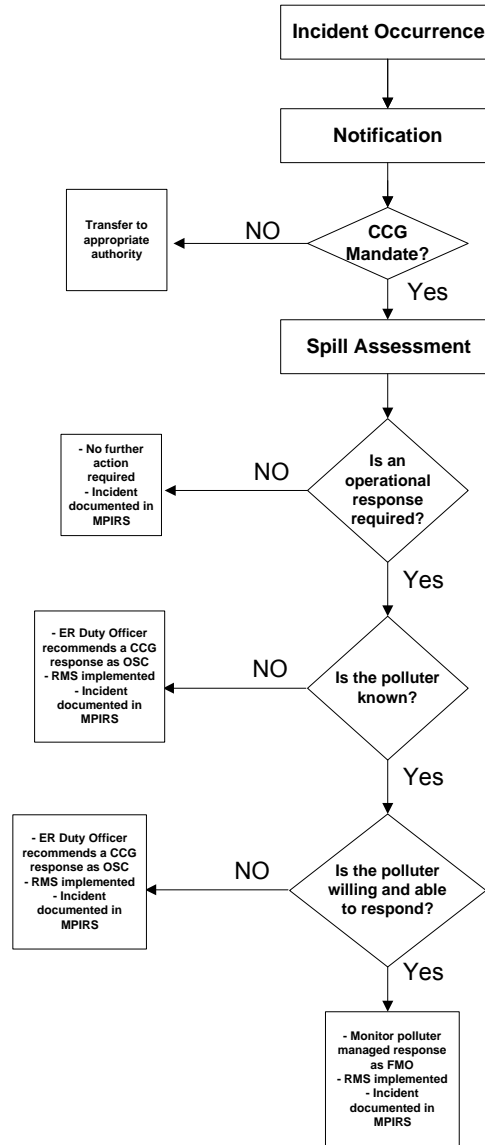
Incident Occurrence

Notification

CCG Mandate?

NO

Transfer to appropriate authority

Yes

Spill Assessment

Is an operational response required?

NO

- No further action required
- Incident documented in MPIRS

Yes

Is the polluter known?

NO

- ER Duty Officer recommends a CCG response as OSC
- RMS implemented
- Incident documented in MPIRS

Yes

Is the polluter willing and able to respond?

NO

- ER Duty Officer recommends a CCG response as OSC
- RMS implemented
- Incident documented in MPIRS

Yes

- Monitor polluter managed response as FMO
- RMS implemented
- Incident documented in MPIRS